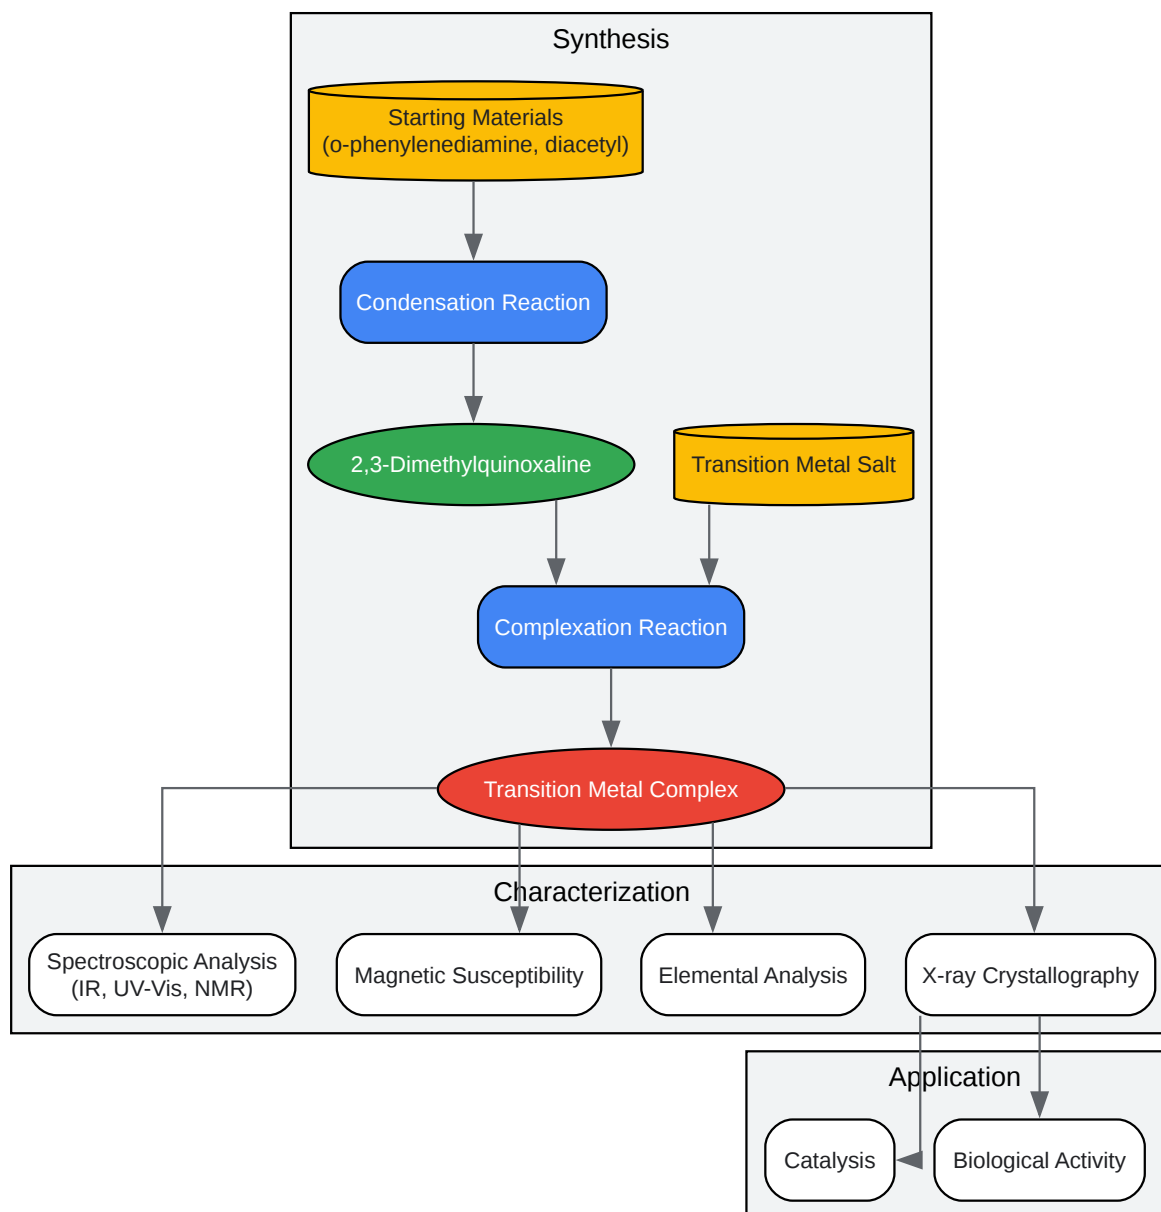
Synthesis

Starting Materials
(o-phenylenediamine, diacetyl)

Condensation Reaction

2,3-Dimethylquinoxaline

Transition Metal Salt

Complexation Reaction

Transition Metal Complex

Characterization

Spectroscopic Analysis
(IR, UV-Vis, NMR)

Magnetic Susceptibility

Elemental Analysis

X-ray Crystallography

Application

Catalysis

Biological Activity